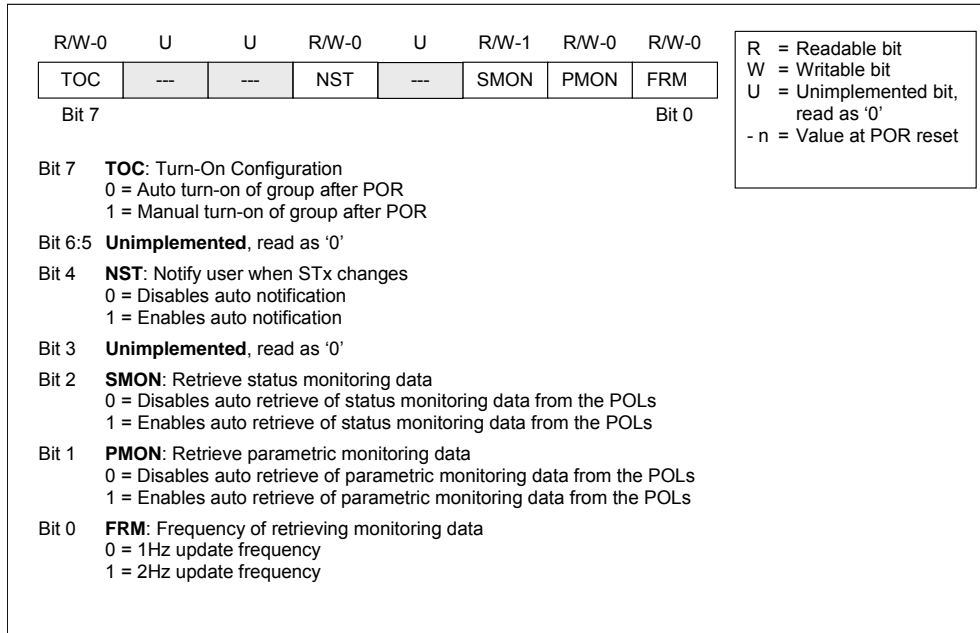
| R/W-0 | U | U | R/W-0 | U | R/W-1 | R/W-0 | R/W-0 |
|---|---|---|---|---|---|---|---|
| TOC | --- | --- | NST | --- | SMON | PMON | FRM |

Bit 7 Bit 0

R = Readable bit
W = Writable bit
U = Unimplemented bit, read as ‘0’
- n = Value at POR reset

Bit 7 **TOC**: Turn-On Configuration
0 = Auto turn-on of group after POR
1 = Manual turn-on of group after POR

Bit 6:5 **Unimplemented**, read as ‘0’

Bit 4 **NST**: Notify user when STx changes
0 = Disables auto notification
1 = Enables auto notification

Bit 3 **Unimplemented**, read as ‘0’

Bit 2 **SMON**: Retrieve status monitoring data
0 = Disables auto retrieve of status monitoring data from the POLs
1 = Enables auto retrieve of status monitoring data from the POLs

Bit 1 **PMON**: Retrieve parametric monitoring data
0 = Disables auto retrieve of parametric monitoring data from the POLs
1 = Enables auto retrieve of parametric monitoring data from the POLs

Bit 0 **FRM**: Frequency of retrieving monitoring data
0 = 1Hz update frequency
1 = 2Hz update frequency